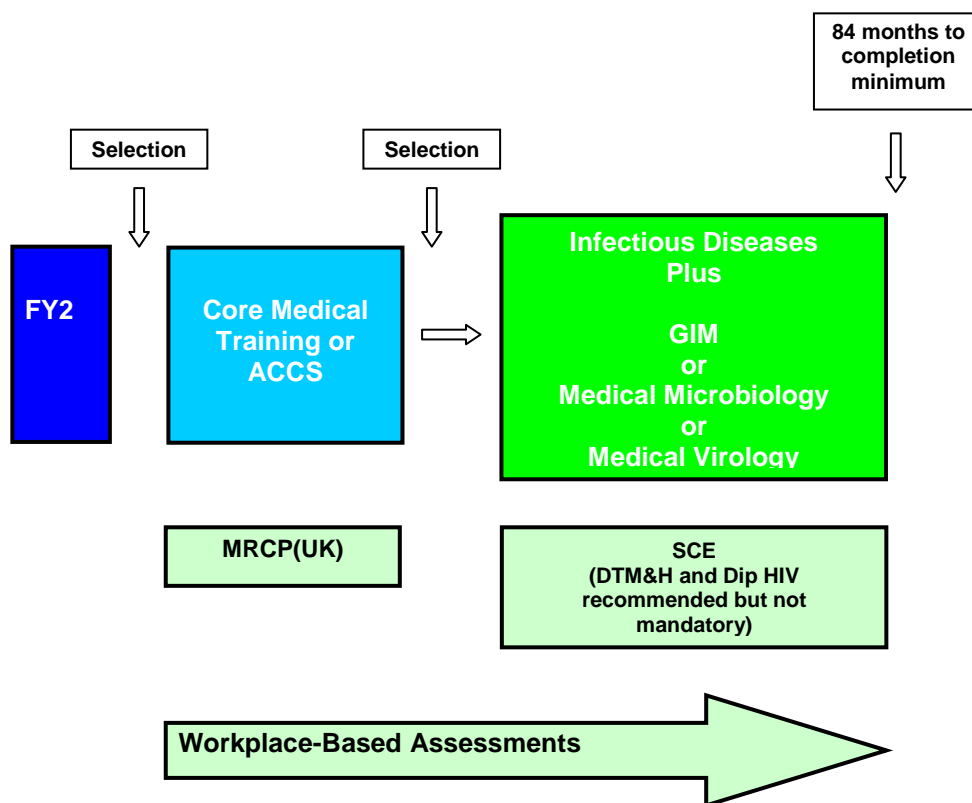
84 months to completion minimum

Selection

Selection

FY2

Core Medical Training or ACCS

Infectious Diseases Plus

GIM or Medical Microbiology or Medical Virology

MRCP(UK)

SCE (DTM&H and Dip HIV recommended but not mandatory)

Workplace-Based Assessments